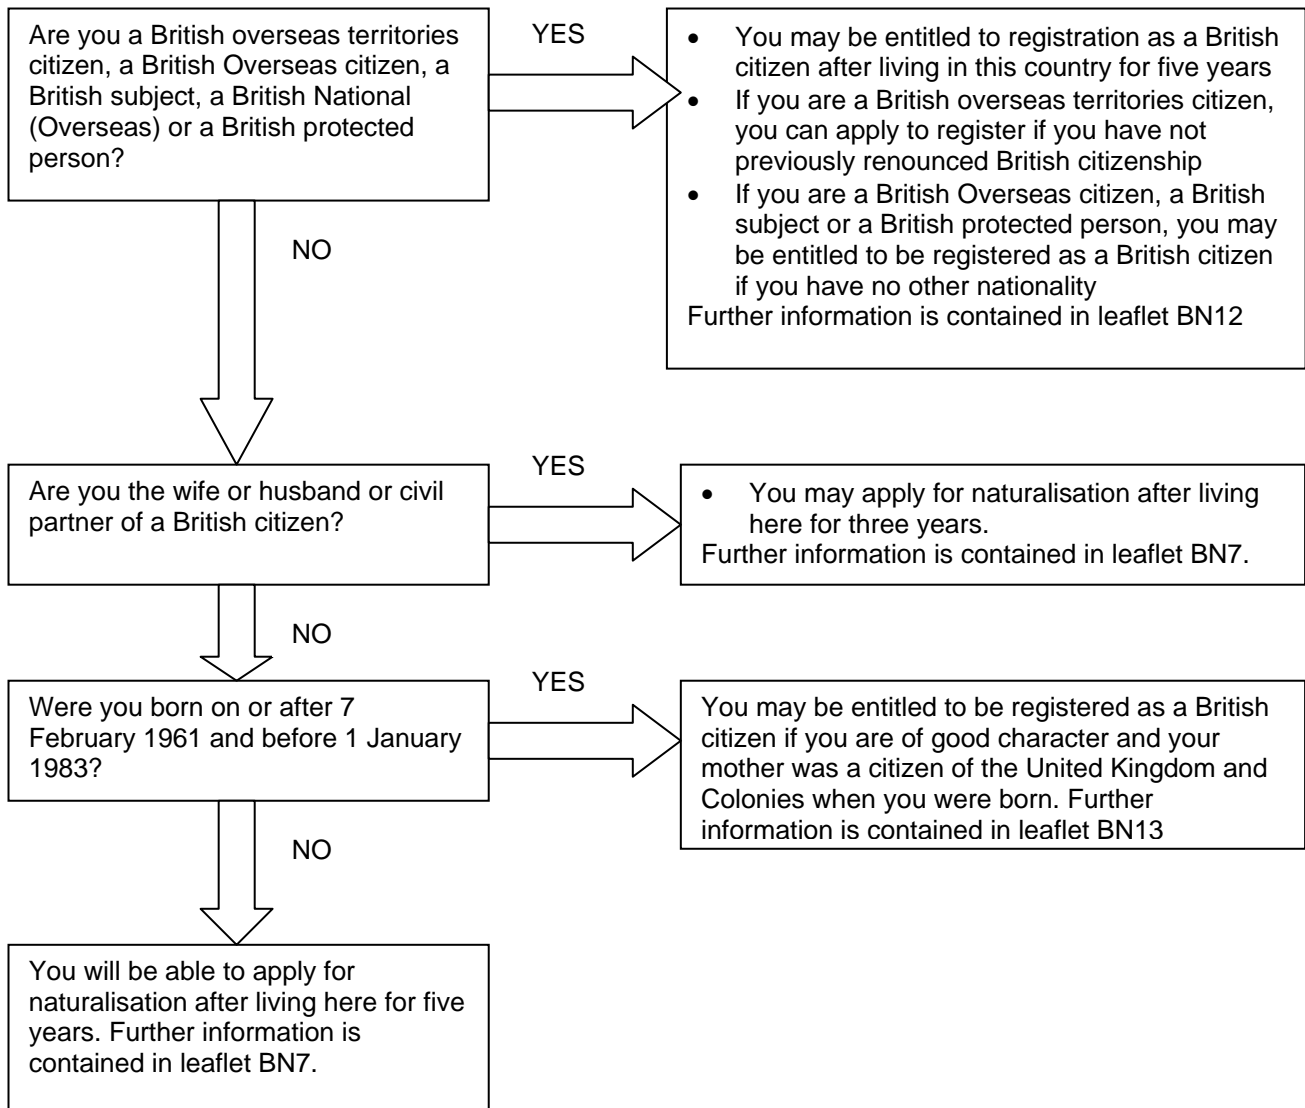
Are you a British overseas territories citizen, a British Overseas citizen, a British subject, a British National (Overseas) or a British protected person?

YES

- You may be entitled to registration as a British citizen after living in this country for five years
- If you are a British overseas territories citizen, you can apply to register if you have not previously renounced British citizenship
- If you are a British Overseas citizen, a British subject or a British protected person, you may be entitled to be registered as a British citizen if you have no other nationality

Further information is contained in leaflet BN12

NO

Are you the wife or husband or civil partner of a British citizen?

YES

- You may apply for naturalisation after living here for three years.

Further information is contained in leaflet BN7.

NO

Were you born on or after 7 February 1961 and before 1 January 1983?

YES

You may be entitled to be registered as a British citizen if you are of good character and your mother was a citizen of the United Kingdom and Colonies when you were born. Further information is contained in leaflet BN13

NO

You will be able to apply for naturalisation after living here for five years. Further information is contained in leaflet BN7.